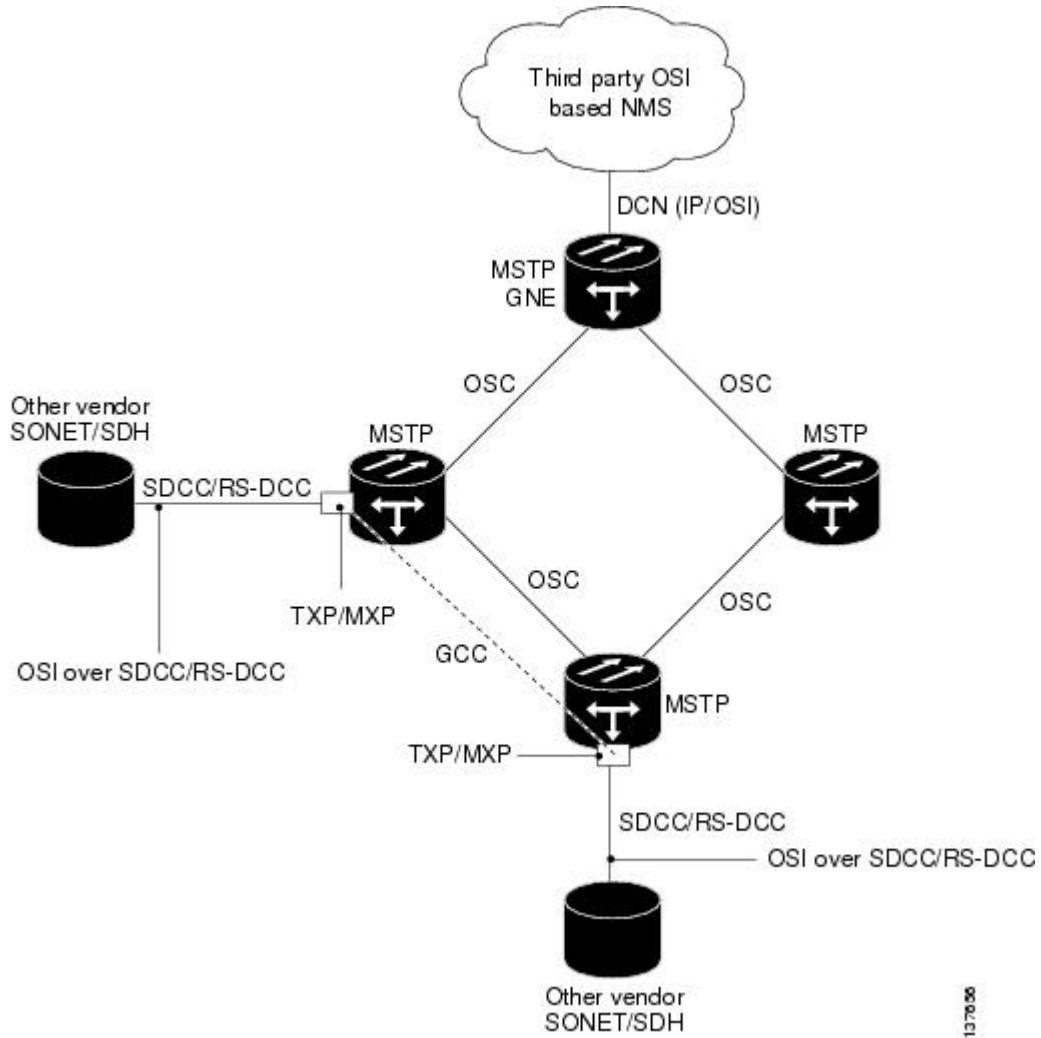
Third party OSI based NMS

DCN (IP/OSI)

MSTP GNE

OSC

OSC

Other vendor SONET/SDH

MSTP

MSTP

SDCC/RS-DCC

TXP/MXP

OSC

OSC

OSI over SDCC/RS-DCC

GCC

MSTP

TXP/MXP

SDCC/RS-DCC

OSI over SDCC/RS-DCC

Other vendor SONET/SDH

137656